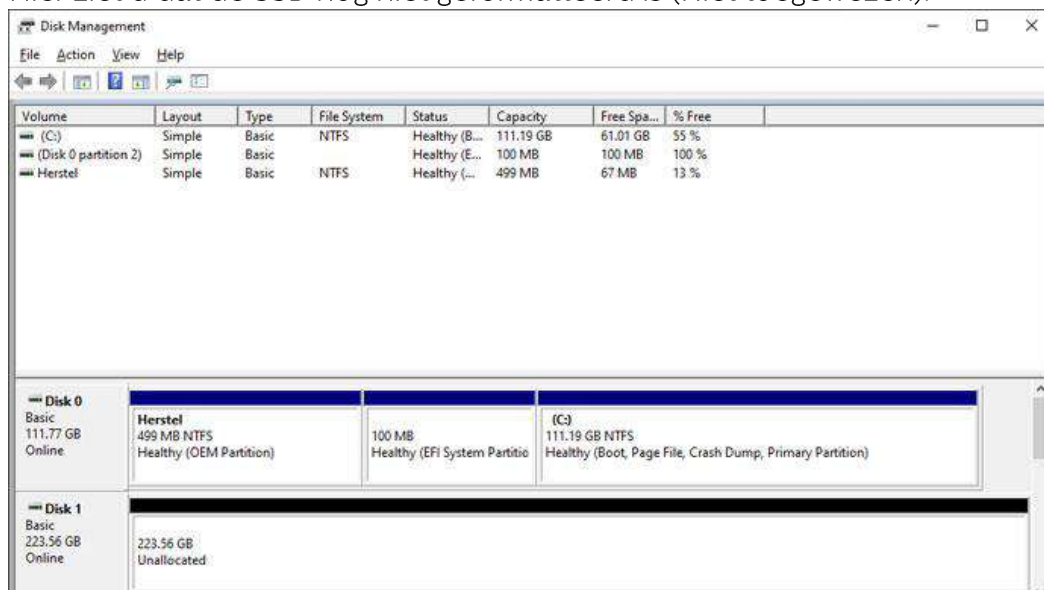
Disk Management

File Action View Help

| Volume | Layout | Type | File System | Status | Capacity | Free Spa... | % Free |
|---|---|---|---|---|---|---|---|
| (C:) | Simple | Basic | NTFS | Healthy (B... | 111.19 GB | 61.01 GB | 55 % |
| (Disk 0 partition 2) | Simple | Basic | | Healthy (E... | 100 MB | 100 MB | 100 % |
| Herstel | Simple | Basic | NTFS | Healthy (... | 499 MB | 67 MB | 13 % |

Disk 0
Basic
111.77 GB
Online

Herstel
499 MB NTFS
Healthy (OEM Partition)

100 MB
Healthy (EFI System Partitio

(C:)
111.19 GB NTFS
Healthy (Boot, Page File, Crash Dump, Primary Partition)

Disk 1
Basic
223.56 GB
Online

223.56 GB
Unallocated